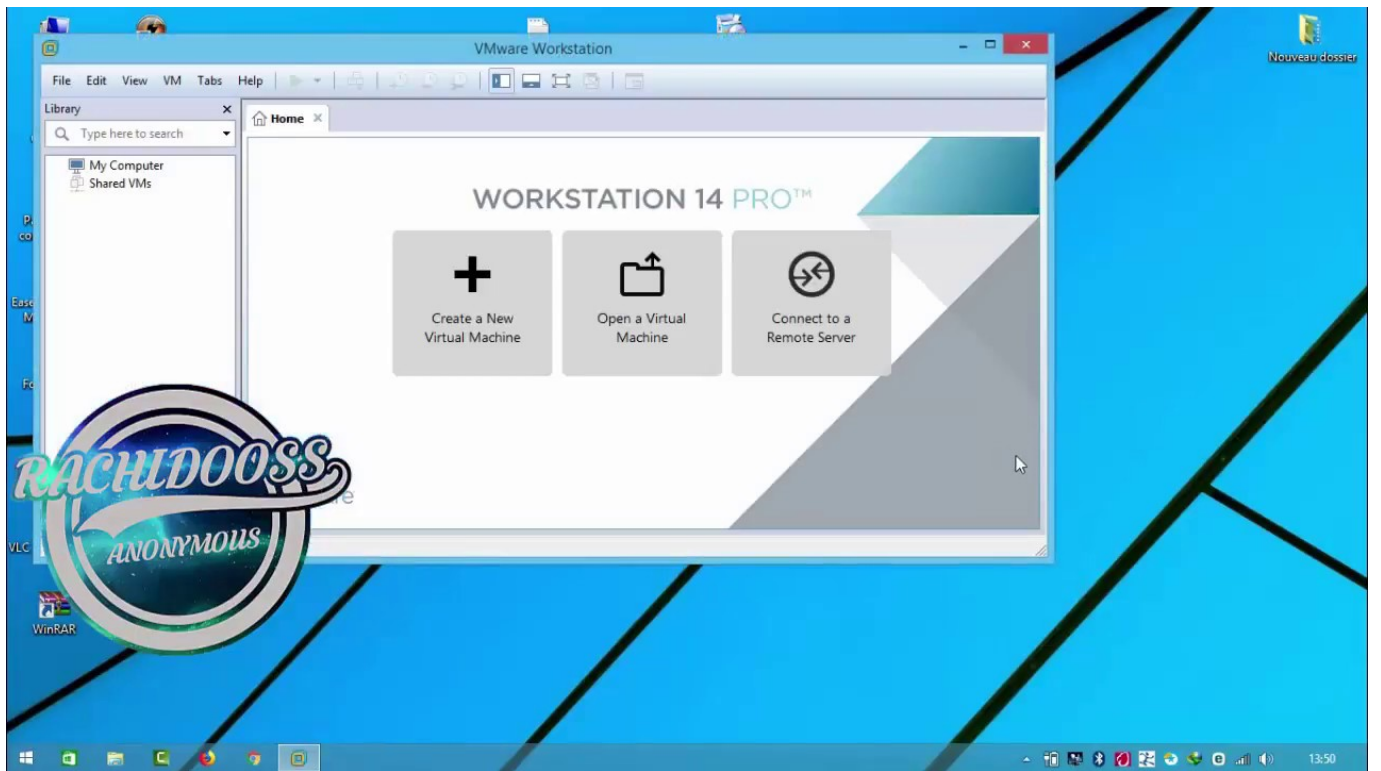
VMware Workstation

File Edit View VM Tabs Help

Library

Type here to search

My Computer
Shared VMs

Home

WORKSTATION 14 PRO™

Create a New Virtual Machine

Open a Virtual Machine

Connect to a Remote Server

RACHIDOOSS
ANONYMOUS

Nouveau dossier

VLC

WinRAR

13:50